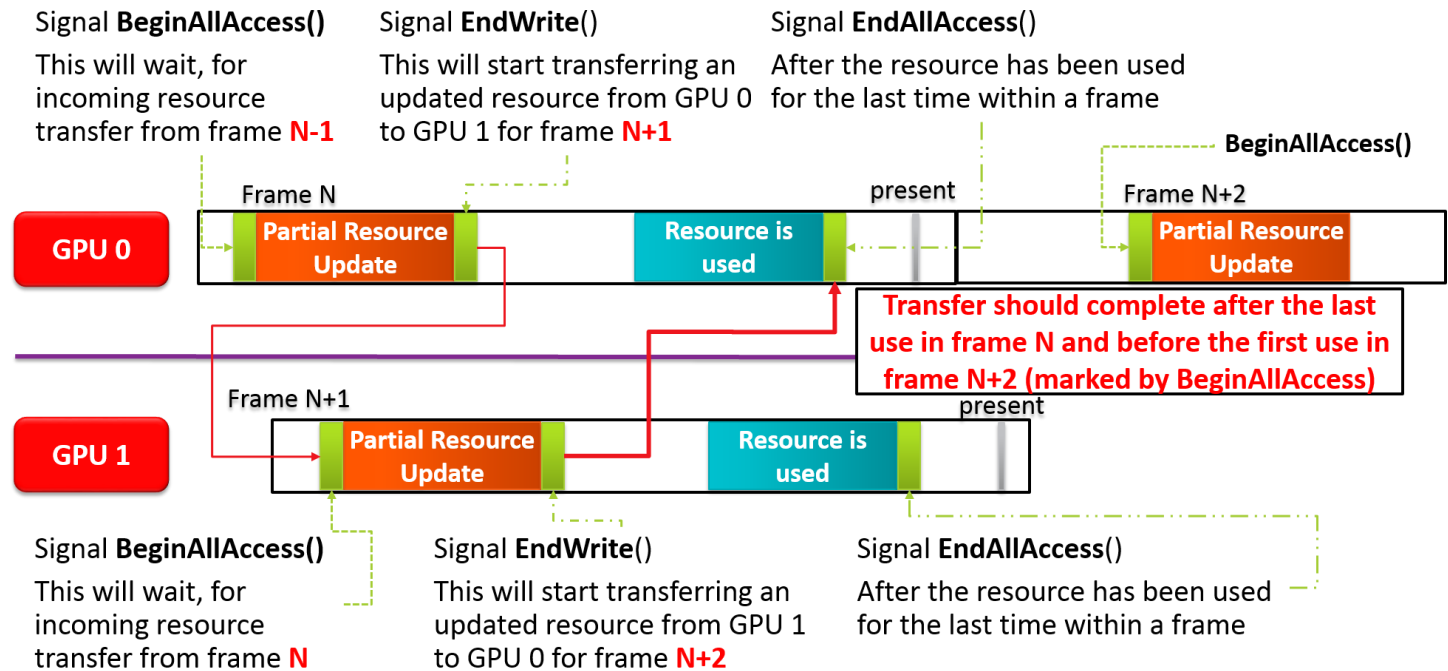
Signal **BeginAllAccess()**
This will wait, for incoming resource transfer from frame N-1

Signal **EndWrite**()
This will start transferring an updated resource from GPU 0 to GPU 1 for frame N+1

Signal **EndAllAccess**()
After the resource has been used for the last time within a frame

BeginAllAccess()

Frame N

present

Frame N+2

GPU 0

Partial Resource Update

Resource is used

Partial Resource Update

Transfer should complete after the last use in frame N and before the first use in frame N+2 (marked by BeginAllAccess)

Frame N+1

present

GPU 1

Partial Resource Update

Resource is used

Signal **BeginAllAccess()**
This will wait, for incoming resource transfer from frame N

Signal **EndWrite**()
This will start transferring an updated resource from GPU 1 to GPU 0 for frame N+2

Signal **EndAllAccess**()
After the resource has been used for the last time within a frame